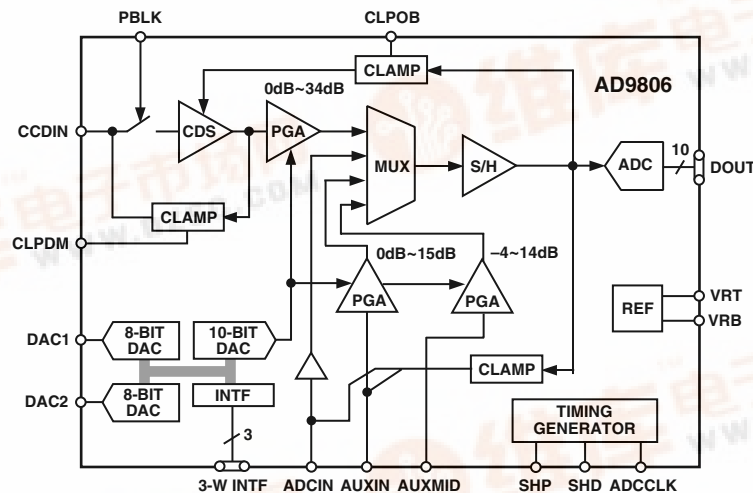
PBLK
CLPOB
CLAMP
AD9806
0dB~34dB
CCDIN
CDS
PGA
MUX
S/H
ADC
10
DOUT
CLAMP
CLPDM
0dB~15dB
–4~14dB
PGA
PGA
VRT
REF
VRB
DAC1
8-BIT DAC
10-BIT DAC
CLAMP
DAC2
8-BIT DAC
INTF
3
TIMING GENERATOR
3-W INTF
ADCIN
AUXIN
AUXMID
SHP
SHD
ADCCLK